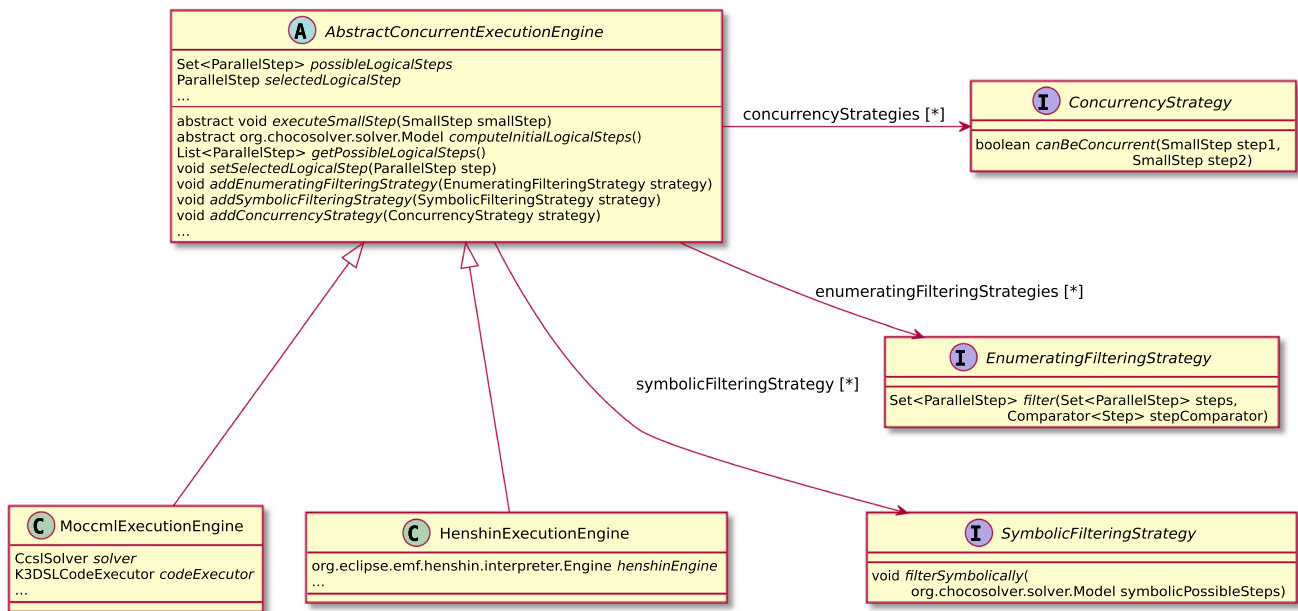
A AbstractConcurrentExecutionEngine

Set<ParallelStep> possibleLogicalSteps
ParallelStep selectedLogicalStep
...

abstract void executeSmallStep(SmallStep smallStep)
abstract org.chocosolver.solver.Model computeInitialLogicalSteps()
List<ParallelStep> getPossibleLogicalSteps()
void setSelectedLogicalStep(ParallelStep step)
void addEnumeratingFilteringStrategy(EnumeratingFilteringStrategy strategy)
void addSymbolicFilteringStrategy(SymbolicFilteringStrategy strategy)
void addConcurrencyStrategy(ConcurrencyStrategy strategy)
...

concurrencyStrategies [*]

I ConcurrencyStrategy

boolean canBeConcurrent(SmallStep step1, SmallStep step2)

enumeratingFilteringStrategies [*]

I EnumeratingFilteringStrategy

Set<ParallelStep> filter(Set<ParallelStep> steps, Comparator<Step> stepComparator)

symbolicFilteringStrategy [*]

I SymbolicFilteringStrategy

void filterSymbolically( org.chocosolver.solver.Model symbolicPossibleSteps)

C MoccmlExecutionEngine

CcslSolver solver
K3DSLCodeExecutor codeExecutor
...

C HenshinExecutionEngine

org.eclipse.emf.henshin.interpreter.Engine henshinEngine
...